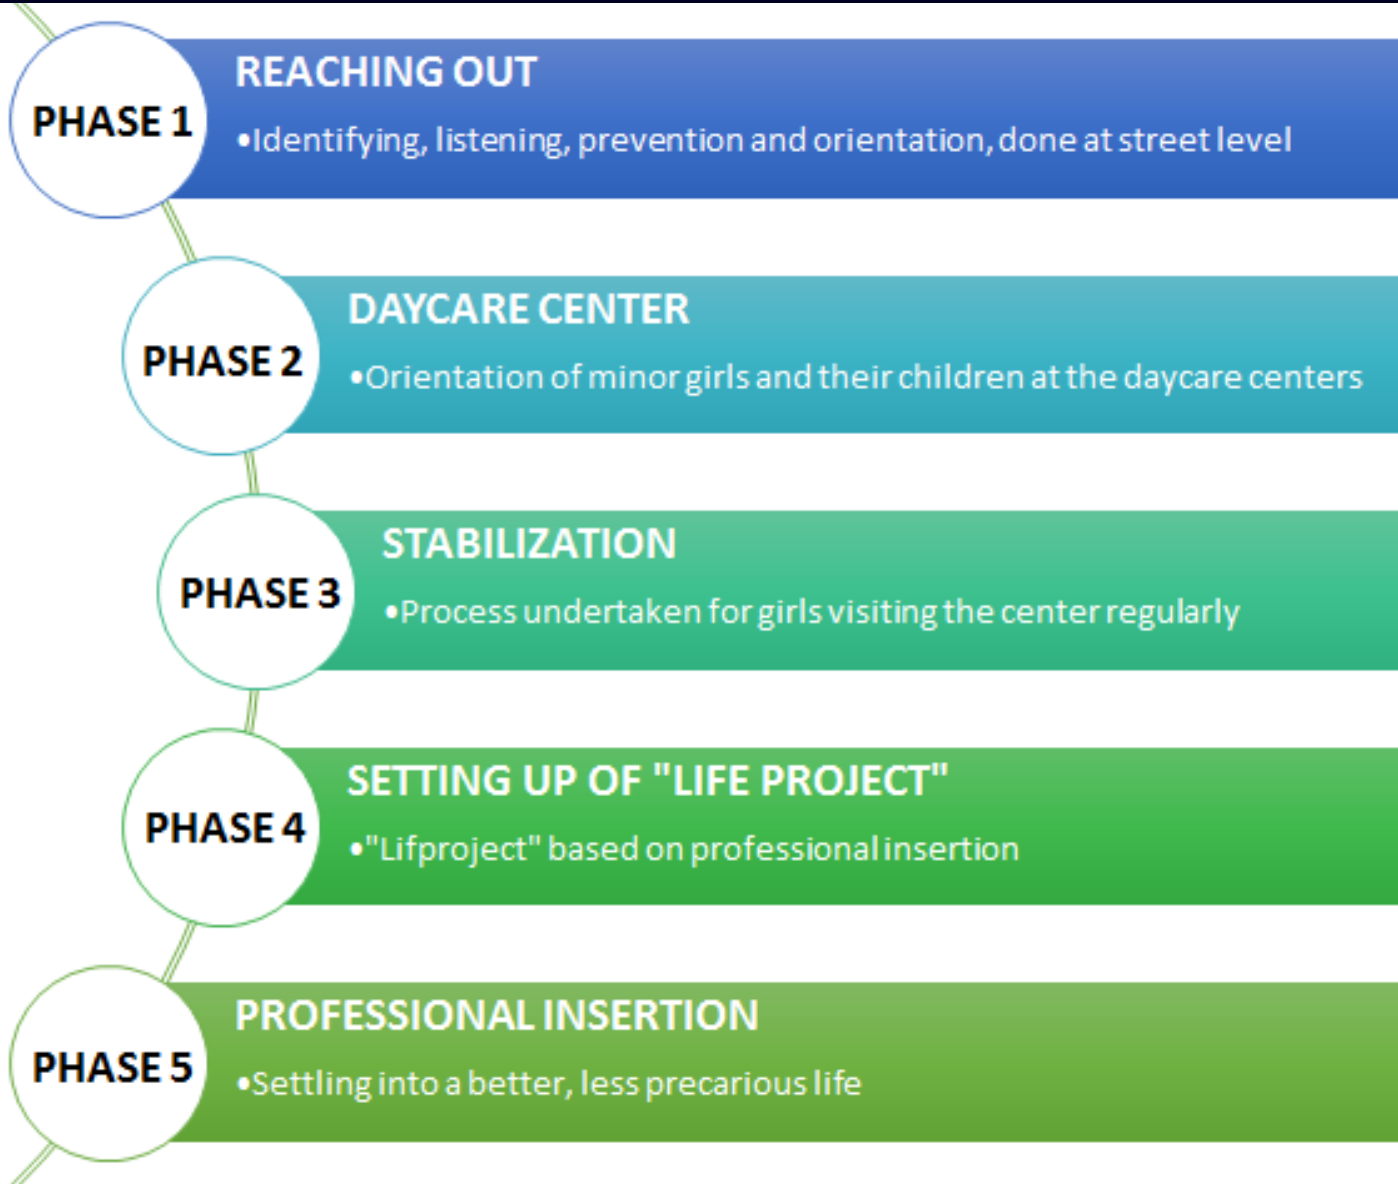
PHASE 1

REACHING OUT

•Identifying, listening, prevention and orientation, done at street level

PHASE 2

DAYCARE CENTER

•Orientation of minor girls and their children at the daycare centers

PHASE 3

STABILIZATION

•Process undertaken for girls visiting the center regularly

PHASE 4

SETTING UP OF "LIFE PROJECT"

•"Lifproject" based on professional insertion

PHASE 5

PROFESSIONAL INSERTION

•Settling into a better, less precarious life